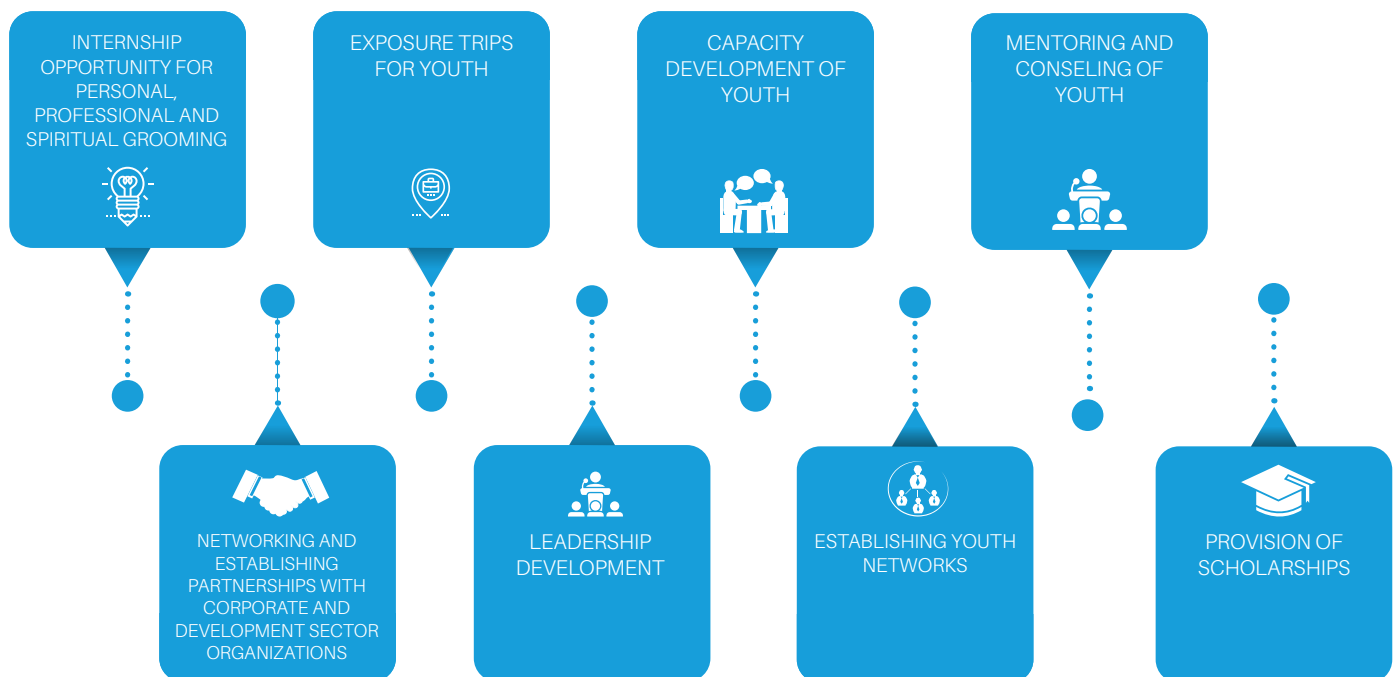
INTERNSHIP OPPORTUNITY FOR PERSONAL, PROFESSIONAL AND SPIRITUAL GROOMING

EXPOSURE TRIPS FOR YOUTH

CAPACITY DEVELOPMENT OF YOUTH

MENTORING AND CONSELING OF YOUTH

NETWORKING AND ESTABLISHING PARTNERSHIPS WITH CORPORATE AND DEVELOPMENT SECTOR ORGANIZATIONS

LEADERSHIP DEVELOPMENT

ESTABLISHING YOUTH NETWORKS

PROVISION OF SCHOLARSHIPS